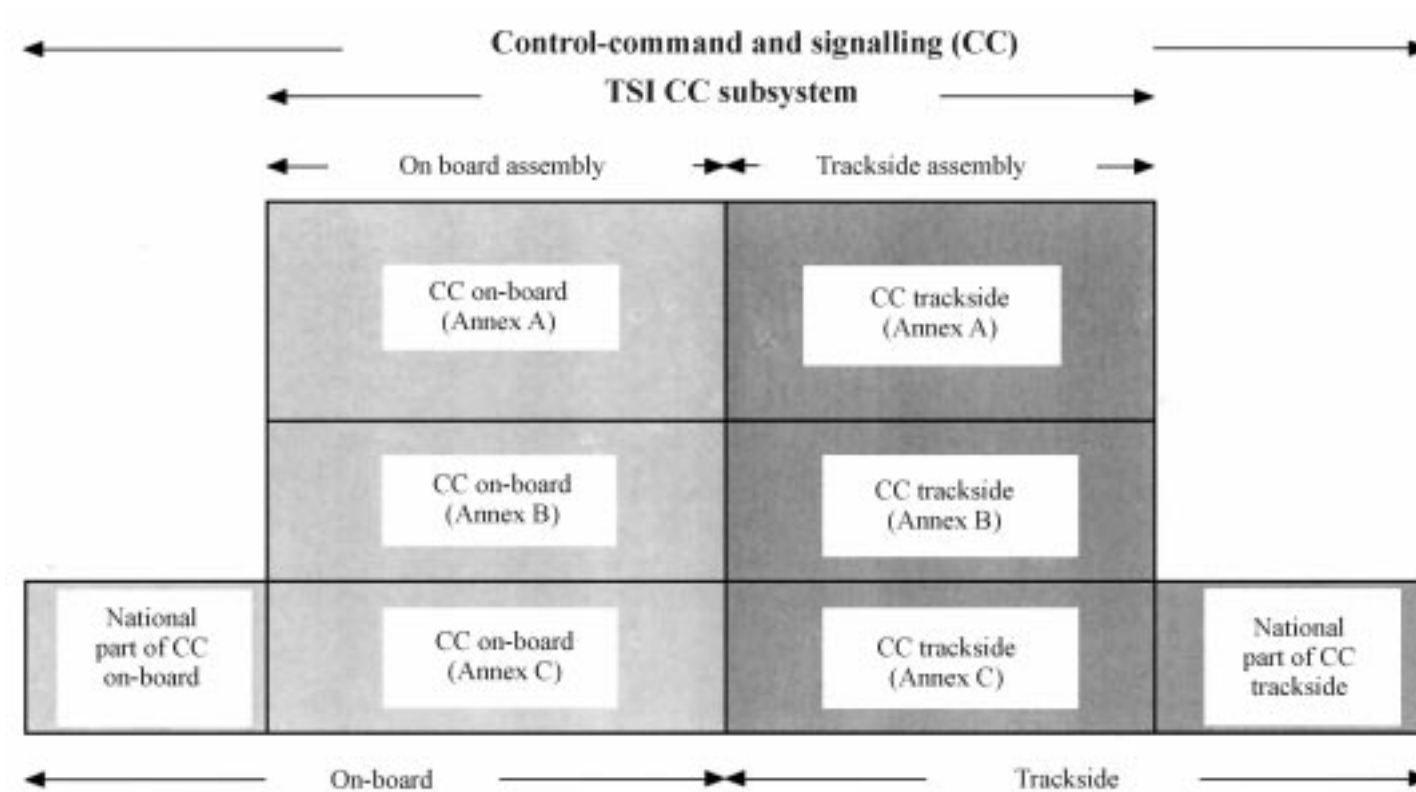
Control-command and signalling (CC)

TSI CC subsystem

On board assembly

Trackside assembly

CC on-board (Annex A)

CC trackside (Annex A)

CC on-board (Annex B)

CC trackside (Annex B)

National part of CC on-board

CC on-board (Annex C)

CC trackside (Annex C)

National part of CC trackside

On-board

Trackside